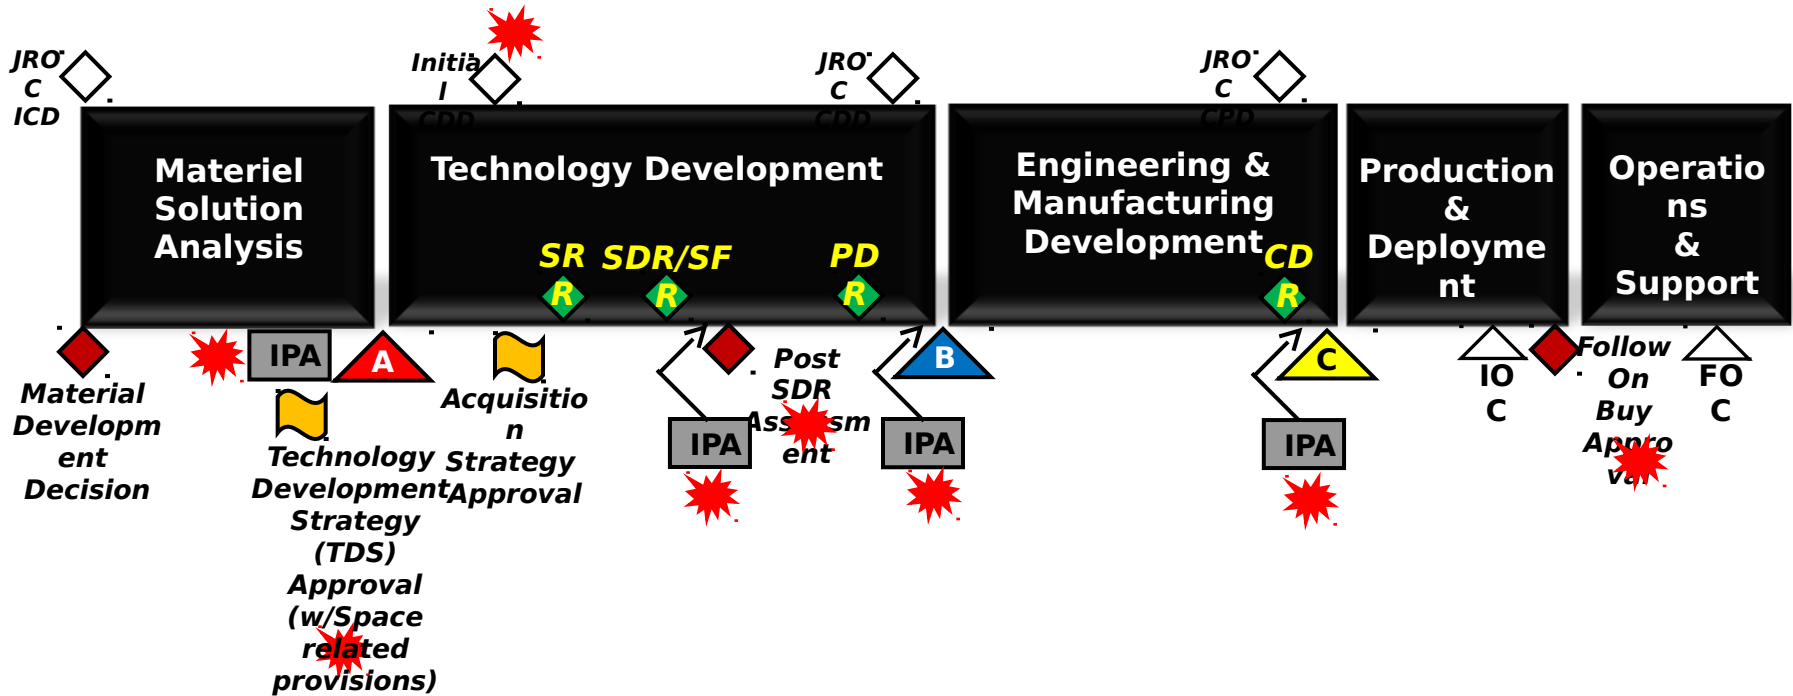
JROC ICD

Initial CDD

JROC CDD

JROC CPD

Materiel Solution Analysis

Technology Development

SR SDR/SF PD

R R R

Engineering & Manufacturing Development

CD

R

Production & Deployment

Operations & Support

IPA

A

Material Development Decision

Technology Development Strategy (TDS) Approval (w/Space related provisions)

Acquisition Strategy Approval

IPA

Post SDR Assessment

B

IPA

IPA

C

IOC

Follow On Buy Approval

FOC